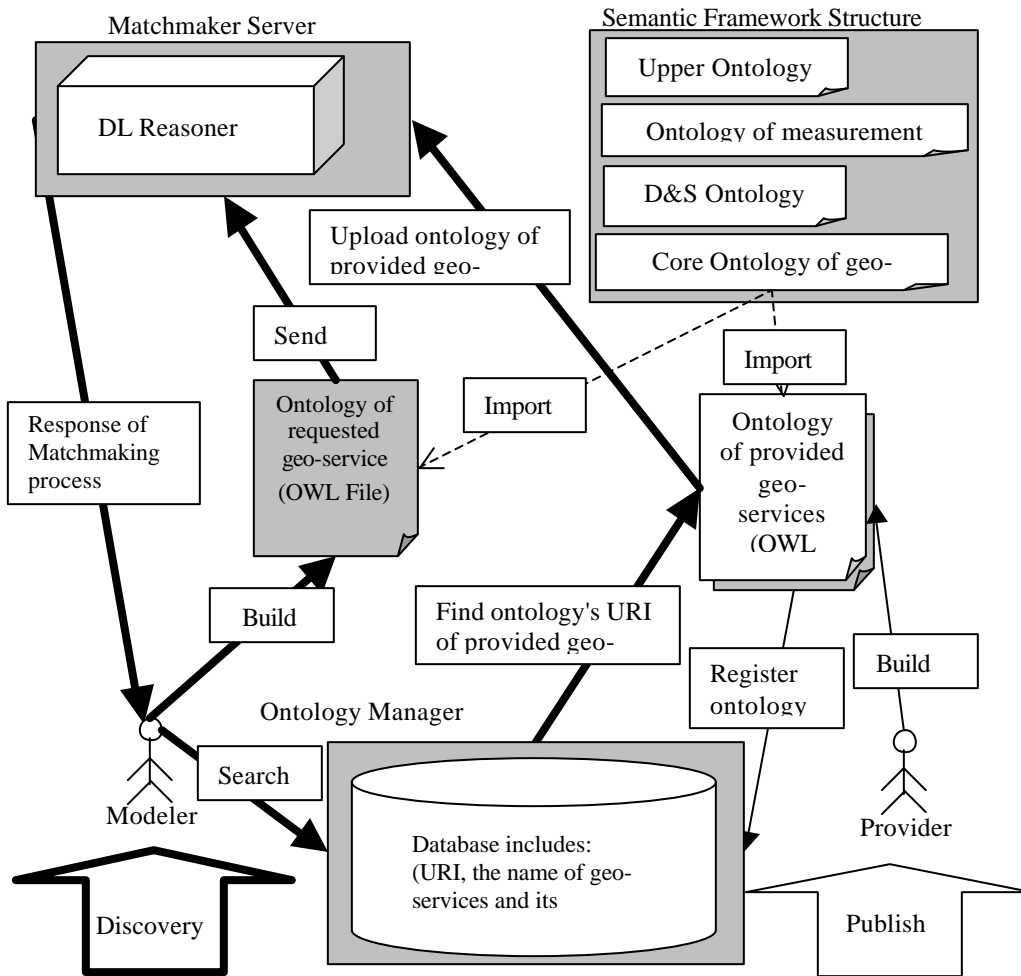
Matchmaker Server

DL Reasoner

Semantic Framework Structure

Upper Ontology

Ontology of measurement

D&S Ontology

Core Ontology of geo-

Upload ontology of provided geo-

Send

Import

Ontology of requested geo-service (OWL File)

Import

Ontology of provided geo-services (OWL

Response of Matchmaking process

Build

Find ontology's URI of provided geo-

Register ontology

Build

Ontology Manager

Search

Modeler

Database includes: (URI, the name of geo-services and its

Provider

Discovery

Publish